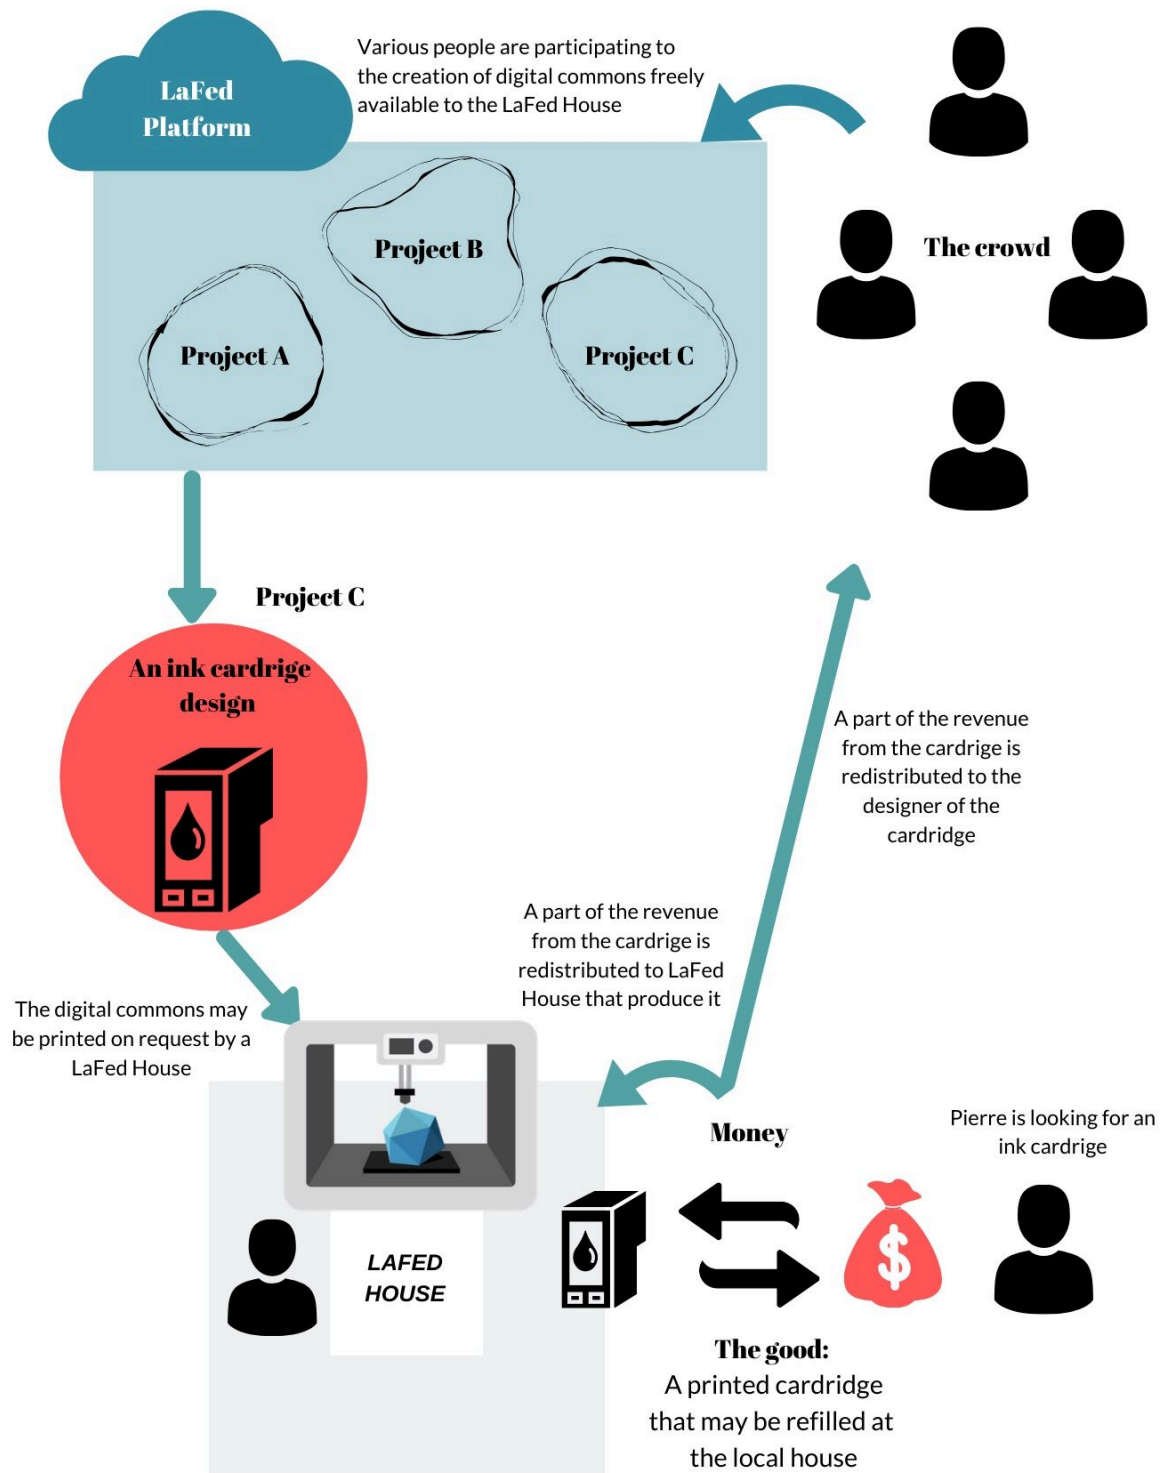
LaFed Platform

Various people are participating to the creation of digital commons freely available to the LaFed House

Project B

Project A

Project C

The crowd

Project C

An ink cardrige design

A part of the revenue from the cardrige is redistributed to the designer of the cardridge

A part of the revenue from the cardrige is redistributed to LaFed House that produce it

The digital commons may be printed on request by a LaFed House

Money

Pierre is looking for an ink cardrige

LAFED HOUSE

$

The good:
A printed cardridge that may be refilled at the local house